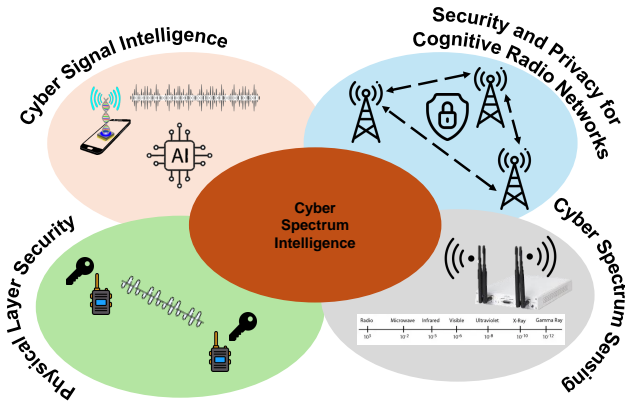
Cyber Signal Intelligence

Security and Privacy for Cognitive Radio Networks

AI

Cyber Spectrum Intelligence

Physical Layer Security

Cyber Spectrum Sensing

Radio Microwave Infrared Visible Ultraviolet X-Ray Gamma Ray

$10^3$ $10^{-2}$ $10^{-5}$ $10^{-6}$ $10^{-8}$ $10^{-10}$ $10^{-12}$